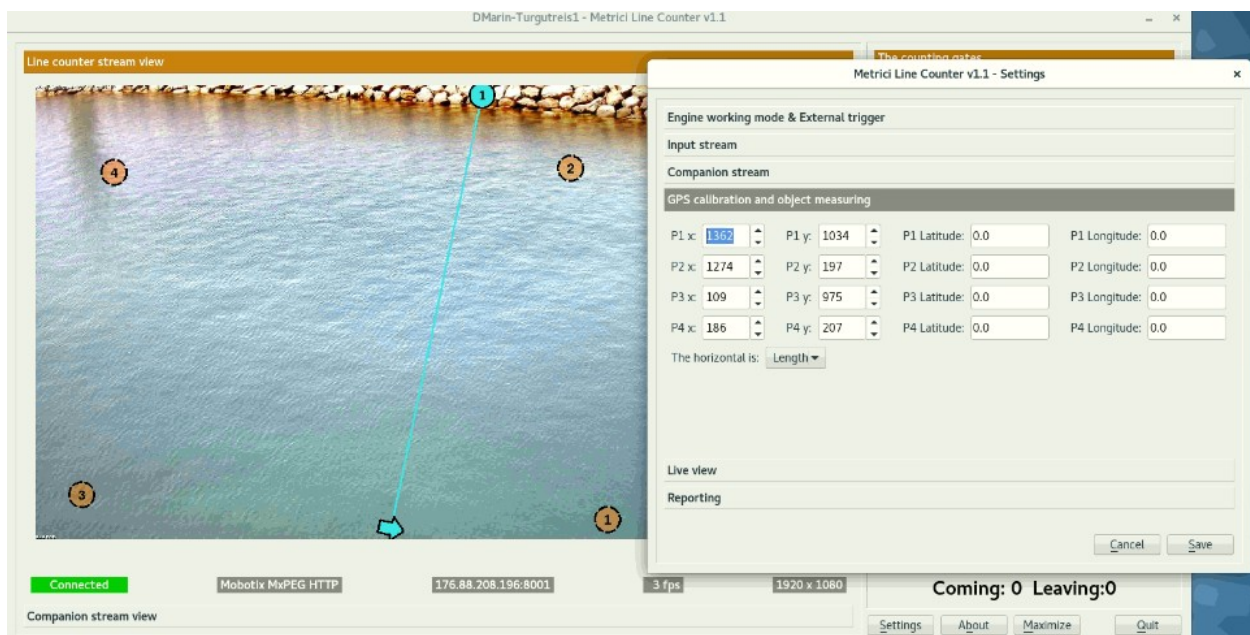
DMarin-Turgutreis1 - Metrici Line Counter v1.1

Line counter stream view

The counting gates

1

4

2

3

1

Metrici Line Counter v1.1 - Settings

Engine working mode & External trigger

Input stream

Companion stream

GPS calibration and object measuring

| P1 x: 1362 | P1 y: 1034 | P1 Latitude: 0.0 | P1 Longitude: 0.0 |
|---|---|---|---|
| P2 x: 1274 | P2 y: 197 | P2 Latitude: 0.0 | P2 Longitude: 0.0 |
| P3 x: 109 | P3 y: 975 | P3 Latitude: 0.0 | P3 Longitude: 0.0 |
| P4 x: 186 | P4 y: 207 | P4 Latitude: 0.0 | P4 Longitude: 0.0 |

The horizontal is: Length

Live view

Reporting

Cancel Save

Connected Mobotix MxPEG HTTP 176.88.208.196:8001 3 fps 1920 x 1080

Coming: 0 Leaving:0

Companion stream view

Settings About Maximize Quit